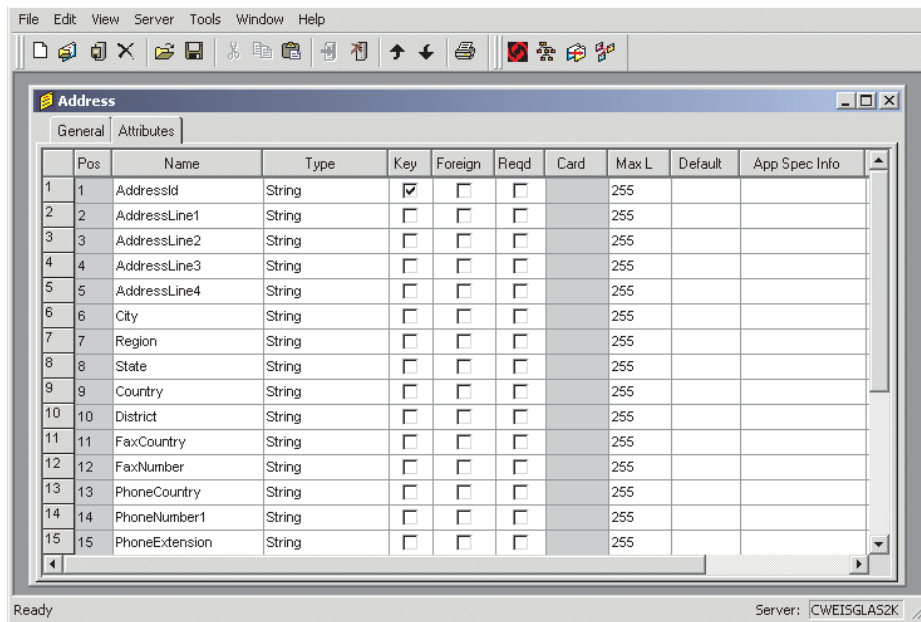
File Edit View Server Tools Window Help

Address

General Attributes

| | Pos | Name | Type | Key | Foreign | Reqd | Card | Max L | Default | App Spec Info |
|---|---|---|---|---|---|---|---|---|---|---|
| 1 | 1 | AddressId | String | ☑ | ☐ | ☐ | | 255 | | |
| 2 | 2 | AddressLine1 | String | ☐ | ☐ | ☐ | | 255 | | |
| 3 | 3 | AddressLine2 | String | ☐ | ☐ | ☐ | | 255 | | |
| 4 | 4 | AddressLine3 | String | ☐ | ☐ | ☐ | | 255 | | |
| 5 | 5 | AddressLine4 | String | ☐ | ☐ | ☐ | | 255 | | |
| 6 | 6 | City | String | ☐ | ☐ | ☐ | | 255 | | |
| 7 | 7 | Region | String | ☐ | ☐ | ☐ | | 255 | | |
| 8 | 8 | State | String | ☐ | ☐ | ☐ | | 255 | | |
| 9 | 9 | Country | String | ☐ | ☐ | ☐ | | 255 | | |
| 10 | 10 | District | String | ☐ | ☐ | ☐ | | 255 | | |
| 11 | 11 | FaxCountry | String | ☐ | ☐ | ☐ | | 255 | | |
| 12 | 12 | FaxNumber | String | ☐ | ☐ | ☐ | | 255 | | |
| 13 | 13 | PhoneCountry | String | ☐ | ☐ | ☐ | | 255 | | |
| 14 | 14 | PhoneNumber1 | String | ☐ | ☐ | ☐ | | 255 | | |
| 15 | 15 | PhoneExtension | String | ☐ | ☐ | ☐ | | 255 | | |

Ready Server: CWEISGLAS2K